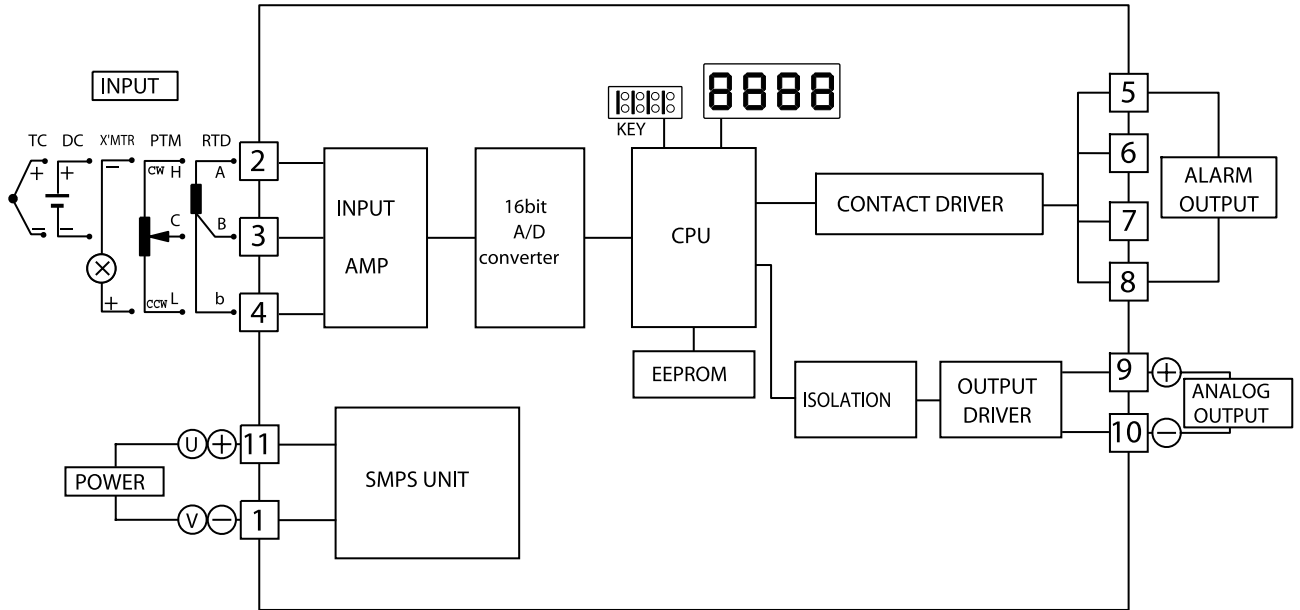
INPUT

TC DC X'MTR PTM RTD

+ + − CW H A

C

B

− − + CCW L b

2

3

4

INPUT

AMP

16bit A/D converter

KEY

8888

CPU

EEPROM

CONTACT DRIVER

5

6

7

8

ALARM OUTPUT

ISOLATION

OUTPUT DRIVER

9 +

10 −

ANALOG OUTPUT

POWER

U + 11

V − 1

SMPS UNIT